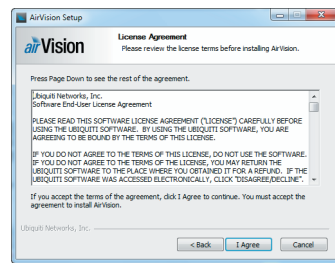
AirVision Setup

airVision

License Agreement
Please review the license terms before installing AirVision.

Press Page Down to see the rest of the agreement.

Ubiquiti Networks, Inc.
Software End-User License Agreement

PLEASE READ THIS SOFTWARE LICENSE AGREEMENT ("LICENSE") CAREFULLY BEFORE USING THE UBIQUITI SOFTWARE. BY USING THE UBIQUITI SOFTWARE, YOU ARE AGREEING TO BE BOUND BY THE TERMS OF THIS LICENSE.

IF YOU DO NOT AGREE TO THE TERMS OF THIS LICENSE, DO NOT USE THE SOFTWARE. IF YOU DO NOT AGREE TO THE TERMS OF THE LICENSE, YOU MAY RETURN THE UBIQUITI SOFTWARE TO THE PLACE WHERE YOU OBTAINED IT FOR A REFUND. IF THE UBIQUITI SOFTWARE WAS ACCESSED ELECTRONICALLY, CLICK "DISAGREE/DECLINE".

If you accept the terms of the agreement, click I Agree to continue. You must accept the agreement to install AirVision.

Ubiquiti Networks, Inc.

< Back | I Agree | Cancel